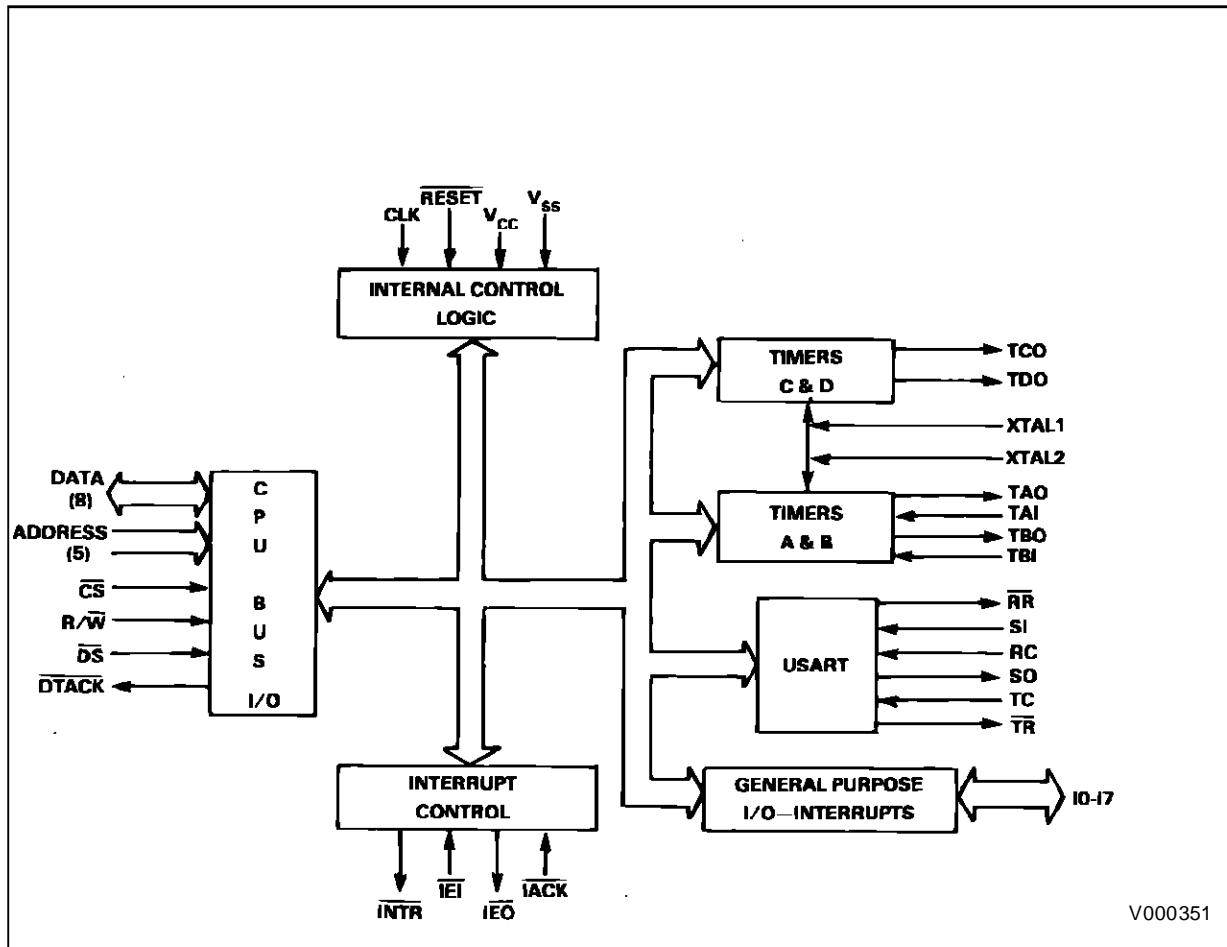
CLK $\overline{RESET}$ $V_{CC}$ $V_{SS}$

INTERNAL CONTROL LOGIC

TIMERS C & D

TCO
TDO
XTAL1
XTAL2

TIMERS A & B

TAO
TAI
TBO
TBI

DATA (8)
ADDRESS (5)
$\overline{CS}$
R/$\overline{W}$
$\overline{DS}$
$\overline{DTACK}$

C P U B U S I/O

USART

$\overline{RR}$
SI
RC
SO
TC
$\overline{TR}$

INTERRUPT CONTROL

GENERAL PURPOSE I/O—INTERRUPTS

I0-I7

$\overline{INTR}$ $\overline{IEI}$ $\overline{IEO}$ $\overline{IACK}$

V000351